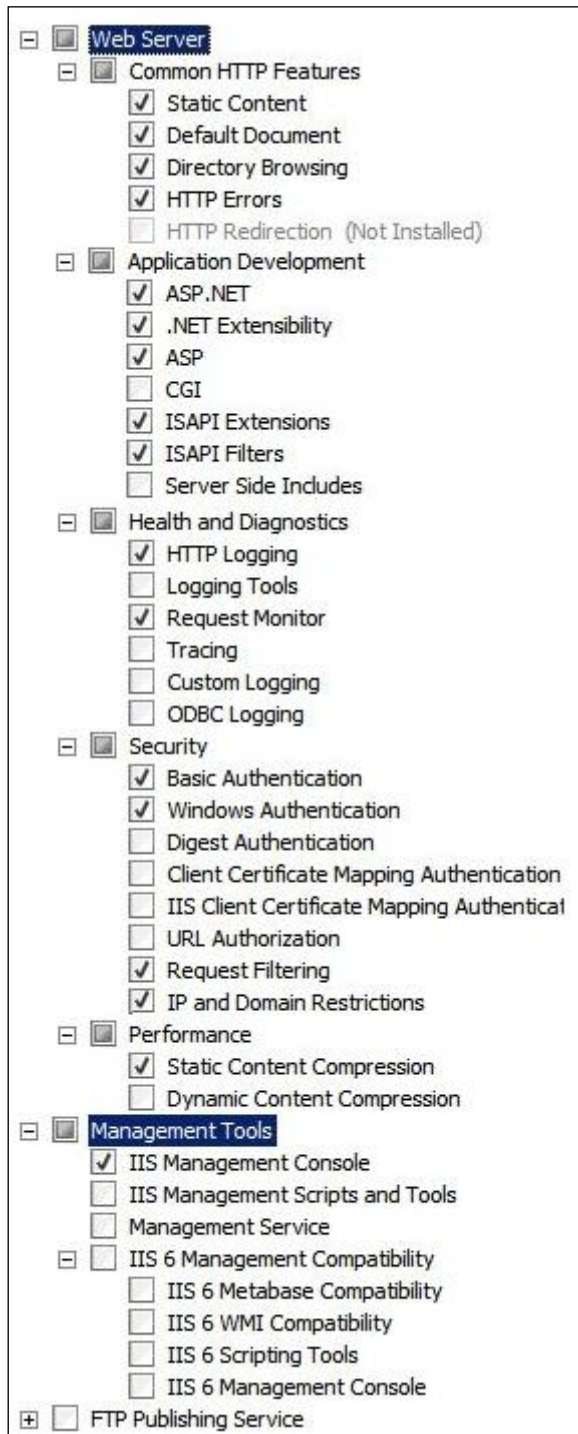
Web Server
Common HTTP Features
Static Content
Default Document
Directory Browsing
HTTP Errors
HTTP Redirection (Not Installed)
Application Development
ASP.NET
.NET Extensibility
ASP
CGI
ISAPI Extensions
ISAPI Filters
Server Side Includes
Health and Diagnostics
HTTP Logging
Logging Tools
Request Monitor
Tracing
Custom Logging
ODBC Logging
Security
Basic Authentication
Windows Authentication
Digest Authentication
Client Certificate Mapping Authentication
IIS Client Certificate Mapping Authenticat
URL Authorization
Request Filtering
IP and Domain Restrictions
Performance
Static Content Compression
Dynamic Content Compression
Management Tools
IIS Management Console
IIS Management Scripts and Tools
Management Service
IIS 6 Management Compatibility
IIS 6 Metabase Compatibility
IIS 6 WMI Compatibility
IIS 6 Scripting Tools
IIS 6 Management Console
FTP Publishing Service